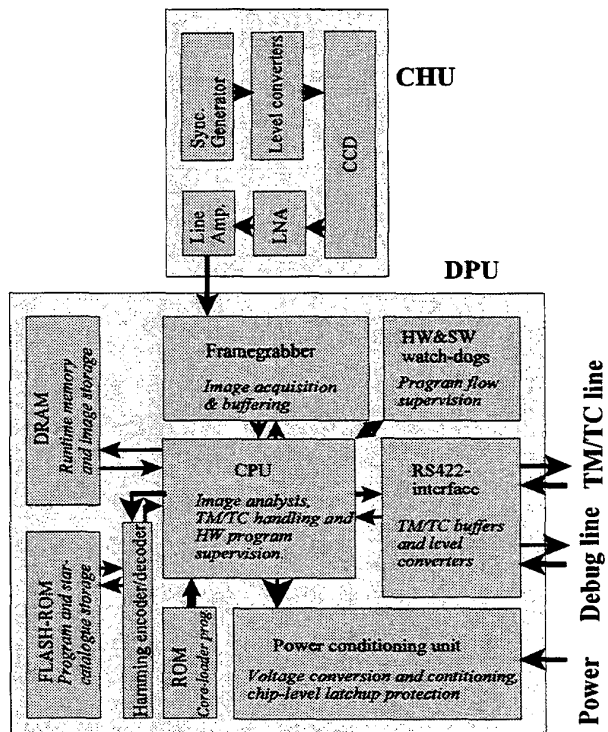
CHU

Sync. Generator

Level converters

CCD

Line Amp.

LNA

DPU

DRAM
Runtime memory and image storage

Framegrabber
Image acquisition & buffering

HW&SW watch-dogs
Program flow supervision

TM/TC line

CPU
Image analysis, TM/TC handling and HW program supervision.

RS422-interface
TM/TC buffers and level converters

Debug line

FLASH-ROM
Program and star-catalogue storage

Hamming encoder/decoder

ROM
Core-loader prog.

Power conditioning unit
Voltage conversion and conditioning, chip-level latchup protection

Power